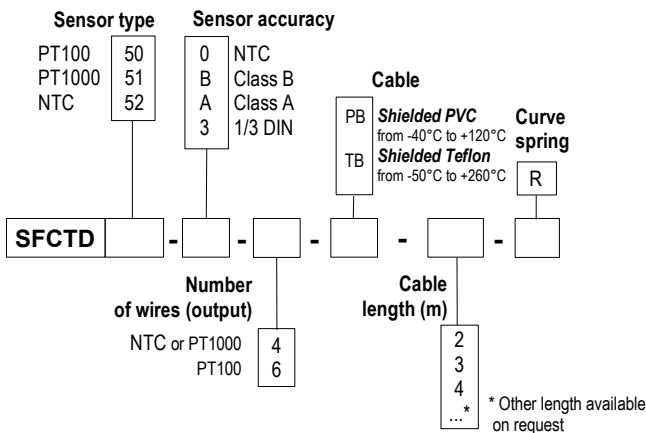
Sensor type

| PT100 | 50 |
|---|---|
| PT1000 | 51 |
| NTC | 52 |

Sensor accuracy

| 0 | NTC |
|---|---|
| B | Class B |
| A | Class A |
| 3 | 1/3 DIN |

Cable

PB *Shielded PVC* from -40°C to +120°C

TB *Shielded Teflon* from -50°C to +260°C

Curve spring

R

SFCTD - - - - -

Number of wires (output)

| NTC or PT1000 | 4 |
|---|---|
| PT100 | 6 |

Cable length (m)

2
3
4
...*

* Other length available on request